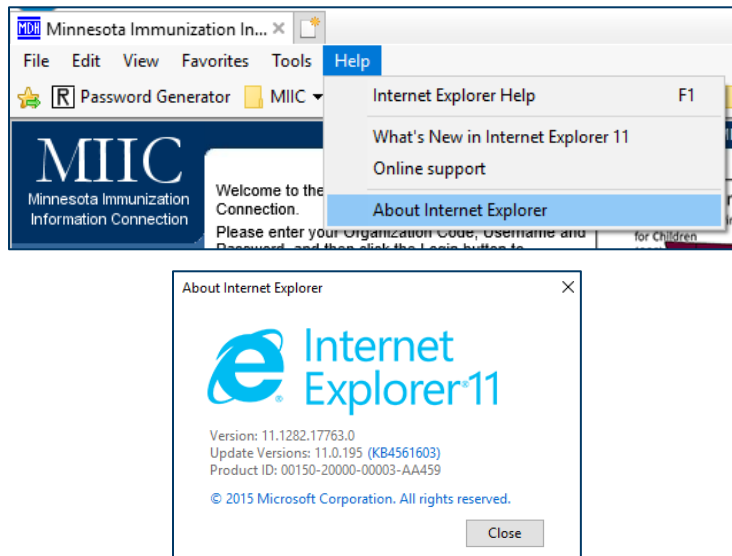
MDH Minnesota Immunization In... ×

File Edit View Favorites Tools Help

R Password Generator MIIC

Internet Explorer Help F1

What's New in Internet Explorer 11

Online support

About Internet Explorer

MIIC
Minnesota Immunization Information Connection

Welcome to the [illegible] Connection.
Please enter your Organization Code, Username and Password, and then click the Login button to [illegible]

for Children

About Internet Explorer ×

Internet Explorer 11

Version: 11.1282.17763.0
Update Versions: 11.0.195 (KB4561603)
Product ID: 00150-20000-00003-AA459

© 2015 Microsoft Corporation. All rights reserved.

Close